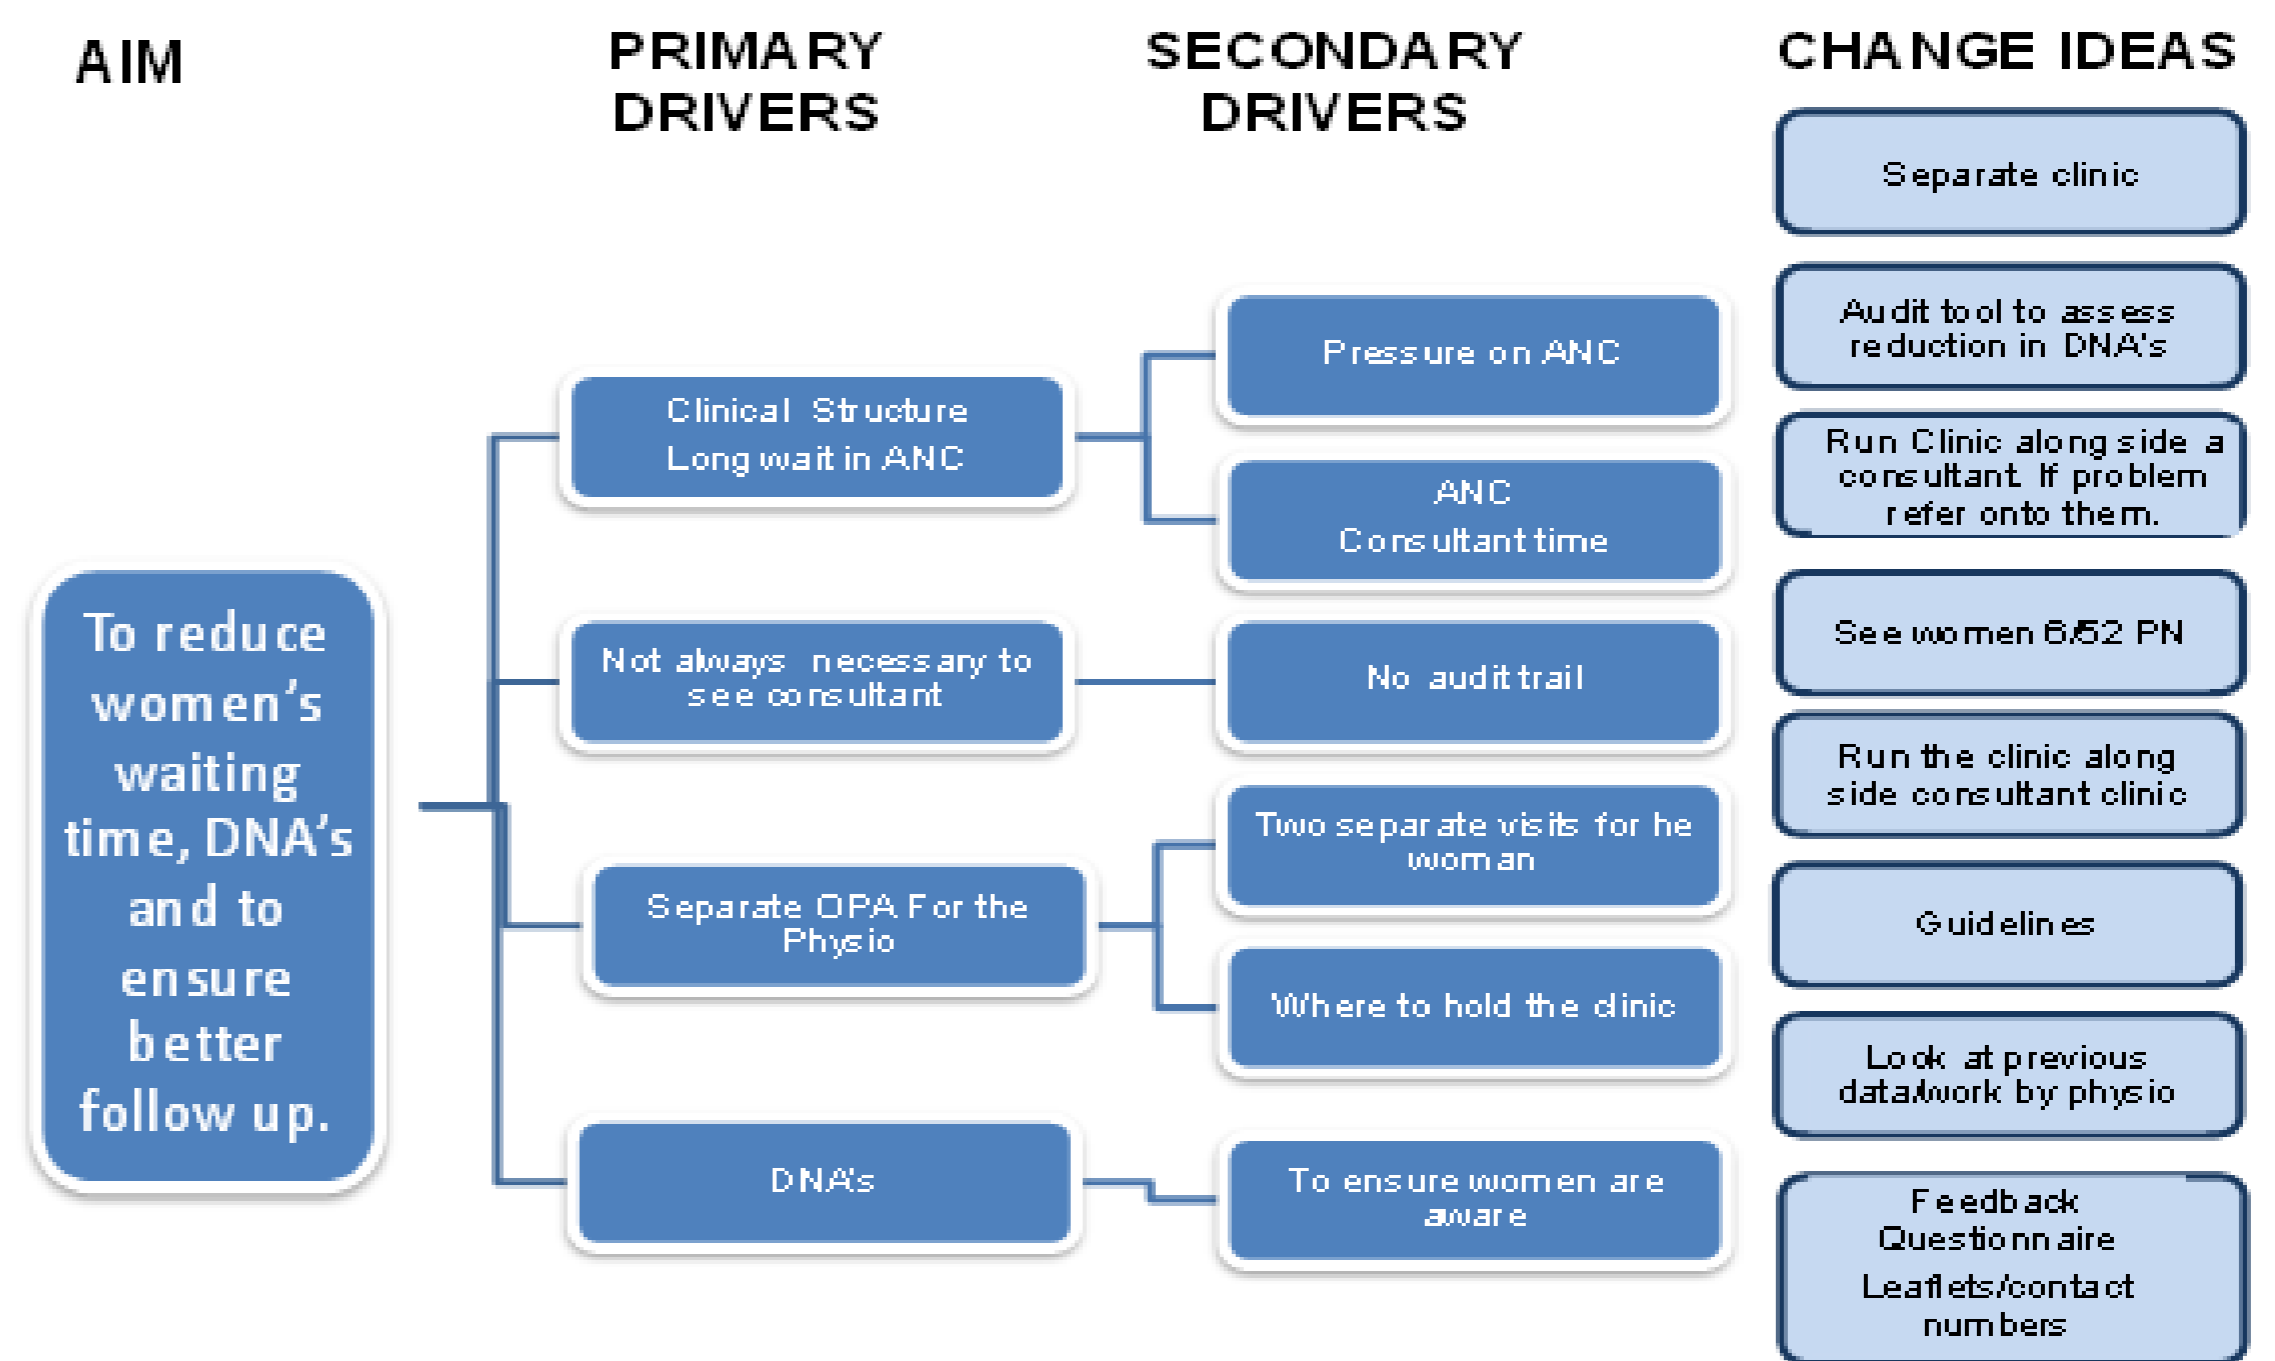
AIM

PRIMARY DRIVERS

SECONDARY DRIVERS

CHANGE IDEAS

To reduce women's waiting time, DNA's and to ensure better follow up.

Clinical Structure
Long wait in ANC

Not always necessary to see consultant

Separate OPA For the Physio

DNA's

Pressure on ANC

ANC
Consultant time

No audit trail

Two separate visits for he woman

Where to hold the clinic

To ensure women are aware

Separate clinic

Audit tool to assess reduction in DNA's

Run Clinic along side a consultant. If problem refer onto them.

See women 6/52 PN

Run the clinic along side consultant clinic

Guidelines

Look at previous data/work by physio

Feedback
Questionnaire
Leaflets/contact numbers